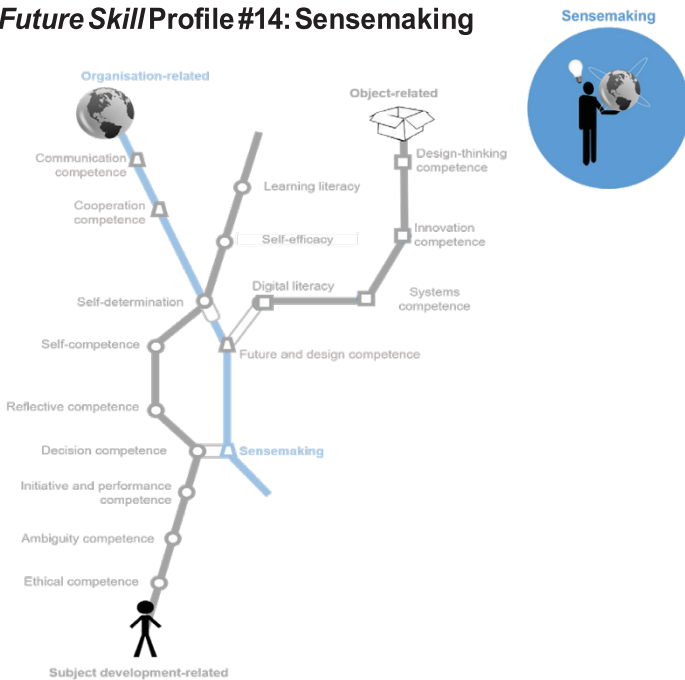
Future Skill Profile #14: Sensemaking

Sensemaking

Organisation-related

Object-related

Communication competence

Cooperation competence

Learning literacy

Self-efficacy

Design-thinking competence

Innovation competence

Self-determination

Digital literacy

Systems competence

Self-competence

Future and design competence

Reflective competence

Decision competence

Sensemaking

Initiative and performance competence

Ambiguity competence

Ethical competence

Subject development-related